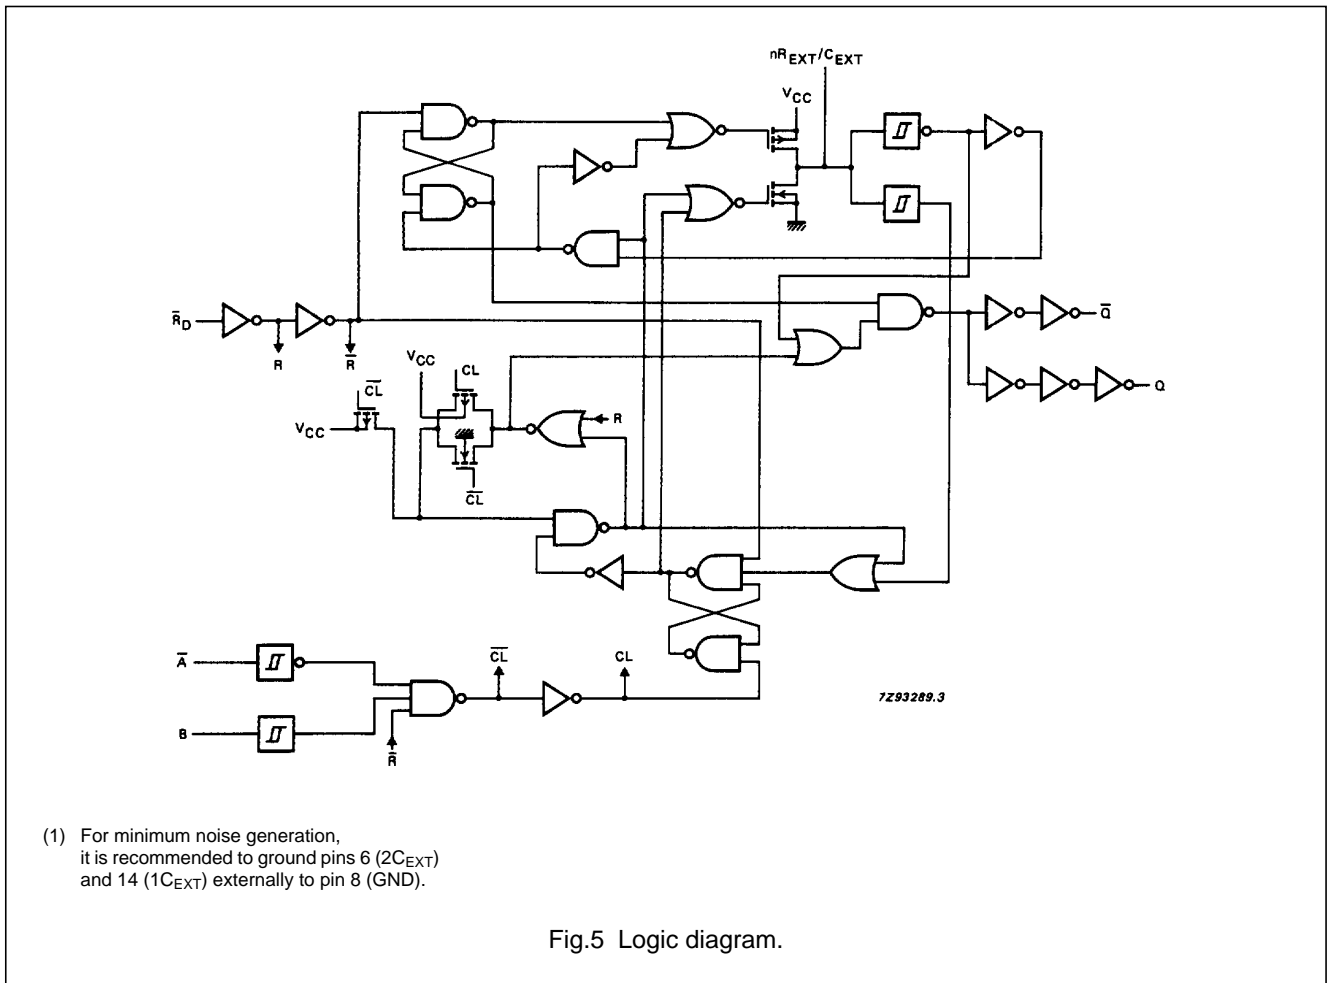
$nR_{EXT}/C_{EXT}$

$V_{CC}$

$\bar{R}_D$

R

$\bar{R}$

$\bar{Q}$

Q

$V_{CC}$

CL

$\overline{CL}$

$V_{CC}$

R

$\overline{CL}$

$\bar{A}$

B

$\bar{R}$

$\overline{CL}$

CL

7Z93289.3

(1) For minimum noise generation, it is recommended to ground pins 6 ($2C_{EXT}$) and 14 ($1C_{EXT}$) externally to pin 8 (GND).

Fig.5 Logic diagram.